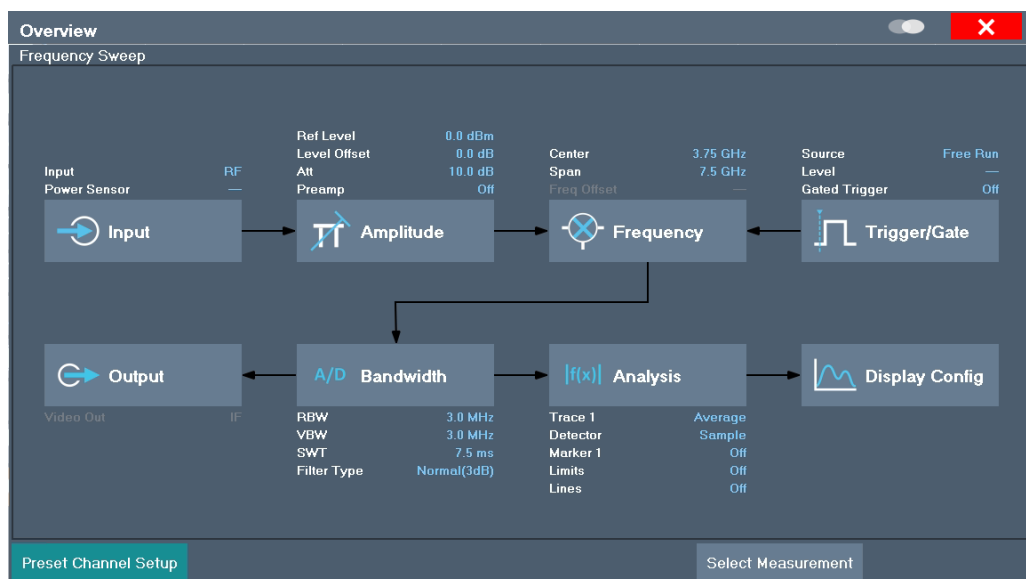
Overview

Frequency Sweep

Input RF
Power Sensor —

Input

Ref Level 0.0 dBm
Level Offset 0.0 dB
Att 10.0 dB
Preamp Off

Amplitude

Center 3.75 GHz
Span 7.5 GHz
Freq Offset —

Frequency

Source Free Run
Level —
Gated Trigger Off

Trigger/Gate

Output

Video Out IF

A/D Bandwidth

RBW 3.0 MHz
VBW 3.0 MHz
SWT 7.5 ms
Filter Type Normal(3dB)

|f(x)| Analysis

Trace 1 Average
Detector Sample
Marker 1 Off
Limits Off
Lines Off

Display Config

Preset Channel Setup

Select Measurement